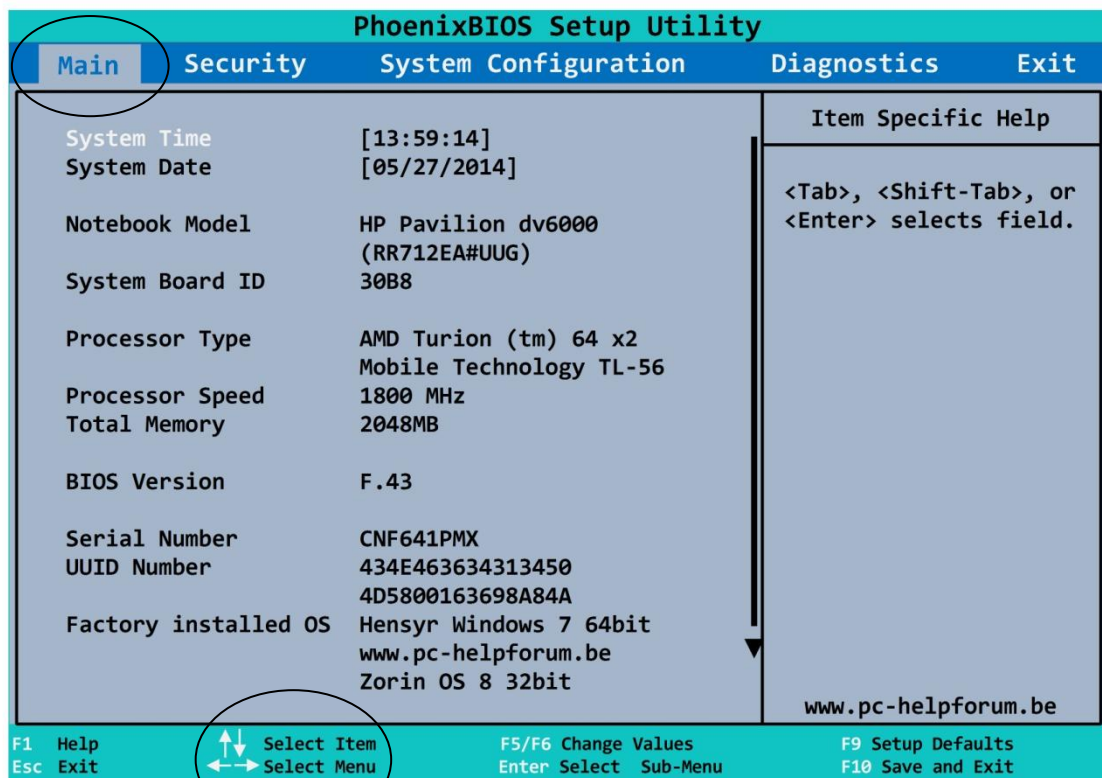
PhoenixBIOS Setup Utility

Main Security System Configuration Diagnostics Exit

System Time [13:59:14]
System Date [05/27/2014]

Notebook Model HP Pavilion dv6000 (RR712EA#UUG)
System Board ID 30B8

Processor Type AMD Turion (tm) 64 x2 Mobile Technology TL-56
Processor Speed 1800 MHz
Total Memory 2048MB

BIOS Version F.43

Serial Number CNF641PMX
UUID Number 434E463634313450 4D5800163698A84A
Factory installed OS Hensyr Windows 7 64bit www.pc-helpforum.be Zorin OS 8 32bit

Item Specific Help

<Tab>, <Shift-Tab>, or <Enter> selects field.

www.pc-helpforum.be

F1 Help
Esc Exit
↑↓ Select Item
←→ Select Menu
F5/F6 Change Values
Enter Select Sub-Menu
F9 Setup Defaults
F10 Save and Exit